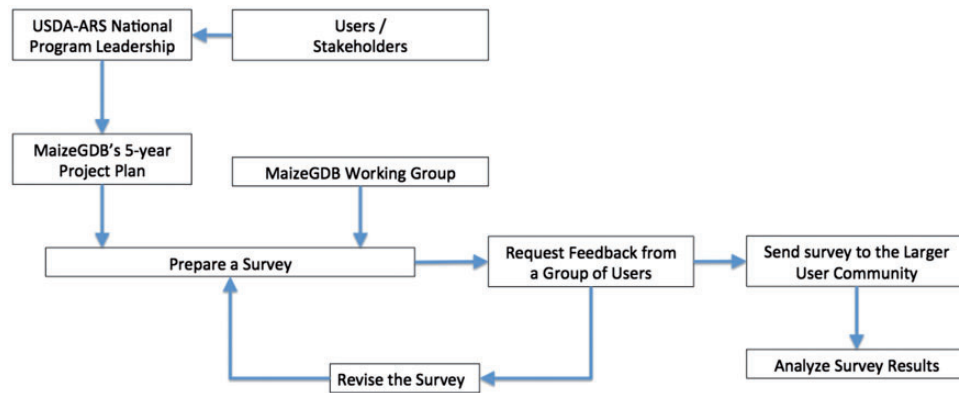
USDA-ARS National Program Leadership

Users / Stakeholders

MaizeGDB's 5-year Project Plan

MaizeGDB Working Group

Prepare a Survey

Request Feedback from a Group of Users

Send survey to the Larger User Community

Revise the Survey

Analyze Survey Results